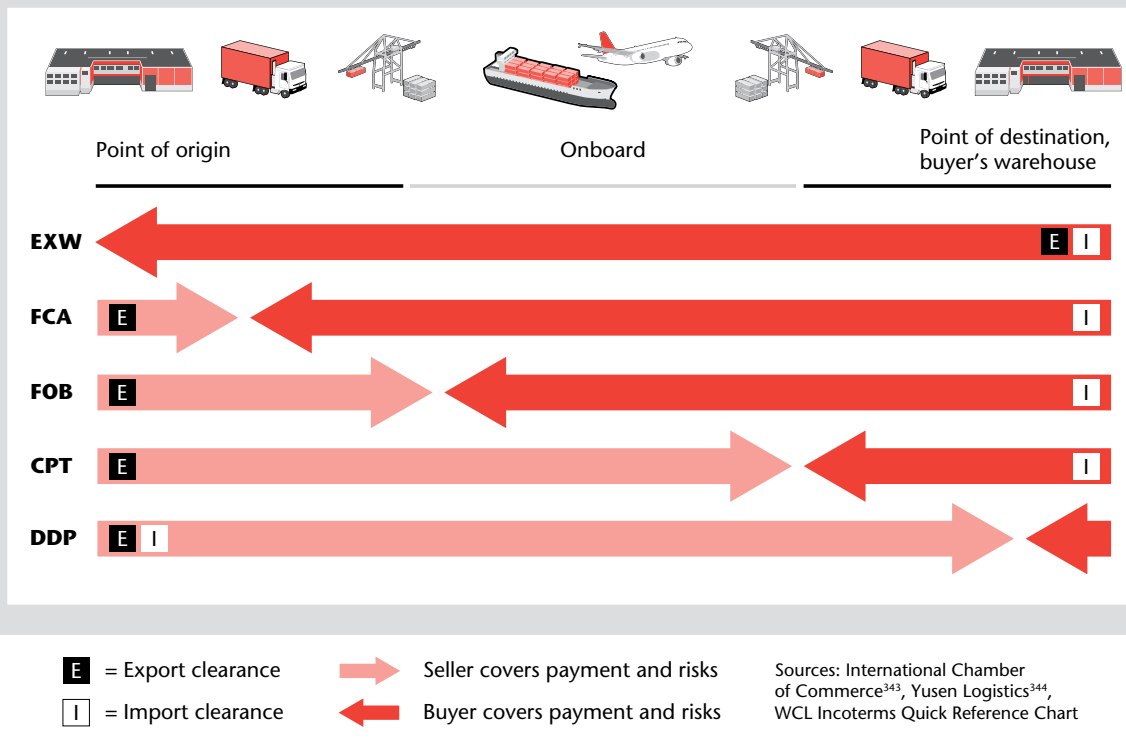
Point of origin

Onboard

Point of destination, buyer’s warehouse

EXW E I

FCA E I

FOB E I

CPT E I

DDP E I

E = Export clearance

I = Import clearance

Seller covers payment and risks

Buyer covers payment and risks

Sources: International Chamber of Commerce$^{343}$, Yusen Logistics$^{344}$, WCL Incoterms Quick Reference Chart